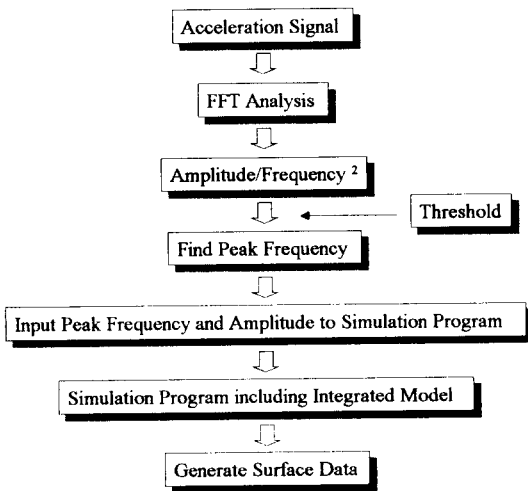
Acceleration Signal

FFT Analysis

Amplitude/Frequency $^2$

Threshold

Find Peak Frequency

Input Peak Frequency and Amplitude to Simulation Program

Simulation Program including Integrated Model

Generate Surface Data